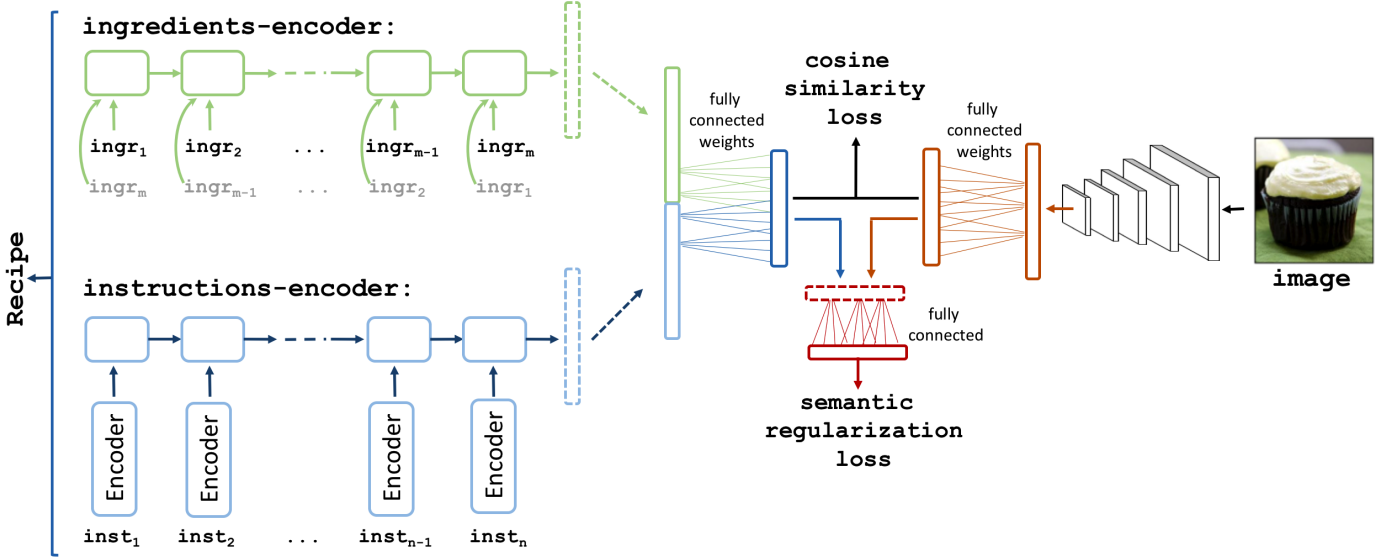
Recipe

ingredients-encoder:

$ingr_1$ $ingr_2$ ... $ingr_{m-1}$ $ingr_m$

$ingr_m$ $ingr_{m-1}$ ... $ingr_2$ $ingr_1$

instructions-encoder:

Encoder Encoder Encoder Encoder

$inst_1$ $inst_2$ ... $inst_{n-1}$ $inst_n$

fully connected weights

cosine similarity loss

fully connected weights

image

fully connected

semantic regularization loss